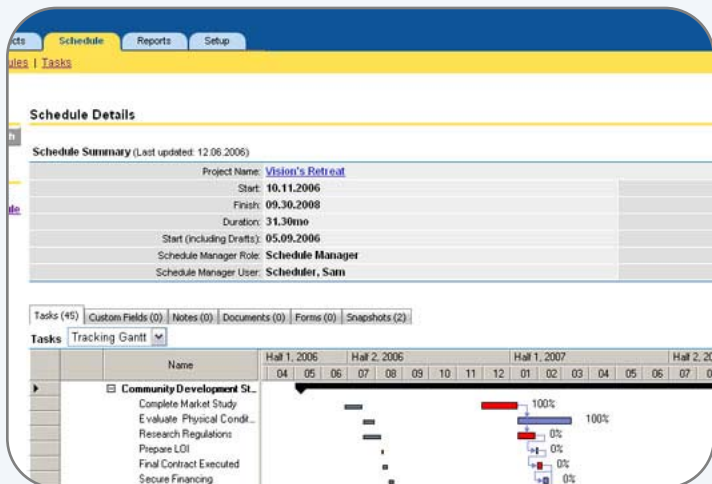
cts Schedule Reports Setup

ules | Tasks

Schedule Details

Schedule Summary (Last updated: 12.06.2006)

| | |
|---|---|
| Project Name: | Vision's Retreat |
| Start: | 10.11.2006 |
| Finish: | 09.30.2008 |
| Duration: | 31.30mo |
| Start (including Drafts): | 05.09.2006 |
| Schedule Manager Role: | Schedule Manager |
| Schedule Manager User: | Scheduler, Sam |

Tasks (45) Custom Fields (0) Notes (0) Documents (0) Forms (0) Snapshots (2)

Tasks Tracking Gantt

Name

Half 1, 2006 Half 2, 2006 Half 1, 2007 Half 2, 20

04 05 06 07 08 09 10 11 12 01 02 03 04 05 06 07 0

⊟ Community Development St...
Complete Market Study 100%
Evaluate Physical Condit... 100%
Research Regulations 0%
Prepare LOI 0%
Final Contract Executed 0%
Secure Financing 0%